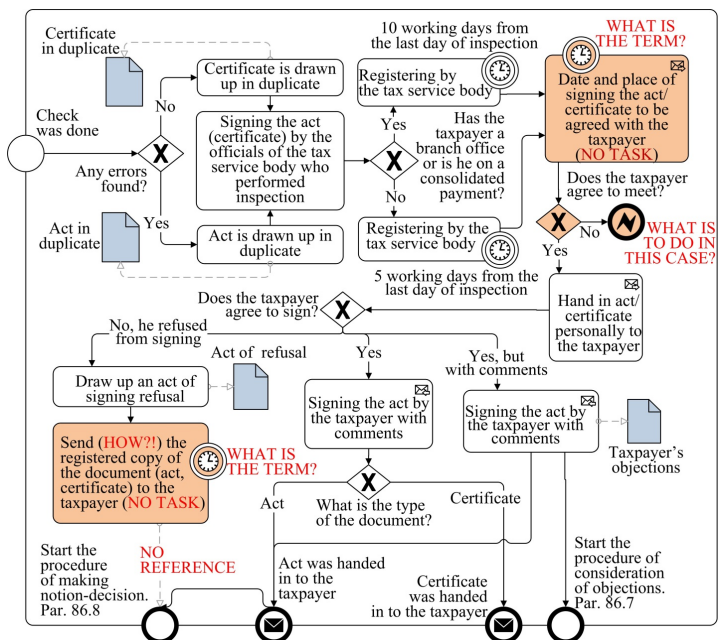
Certificate in duplicate

Check was done

Any errors found?

No

Yes

Act in duplicate

Certificate is drawn up in duplicate

Signing the act (certificate) by the officials of the tax service body who performed inspection

Act is drawn up in duplicate

10 working days from the last day of inspection

Registering by the tax service body

Yes

Has the taxpayer a branch office or is he on a consolidated payment?

No

Registering by the tax service body

5 working days from the last day of inspection

WHAT IS THE TERM?

Date and place of signing the act/ certificate to be agreed with the taxpayer (NO TASK)

Does the taxpayer agree to meet?

No

WHAT IS TO DO IN THIS CASE?

Yes

Hand in act/ certificate personally to the taxpayer

Does the taxpayer agree to sign?

No, he refused from signing

Act of refusal

Yes

Yes, but with comments

Draw up an act of signing refusal

Signing the act by the taxpayer with comments

Signing the act by the taxpayer with comments

Taxpayer's objections

Send (HOW?!) the registered copy of the document (act, certificate) to the taxpayer (NO TASK)

WHAT IS THE TERM?

Act

What is the type of the document?

Certificate

NO REFERENCE

Start the procedure of making notion-decision. Par. 86.8

Act was handed in to the taxpayer

Certificate was handed in to the taxpayer

Start the procedure of consideration of objections. Par. 86.7